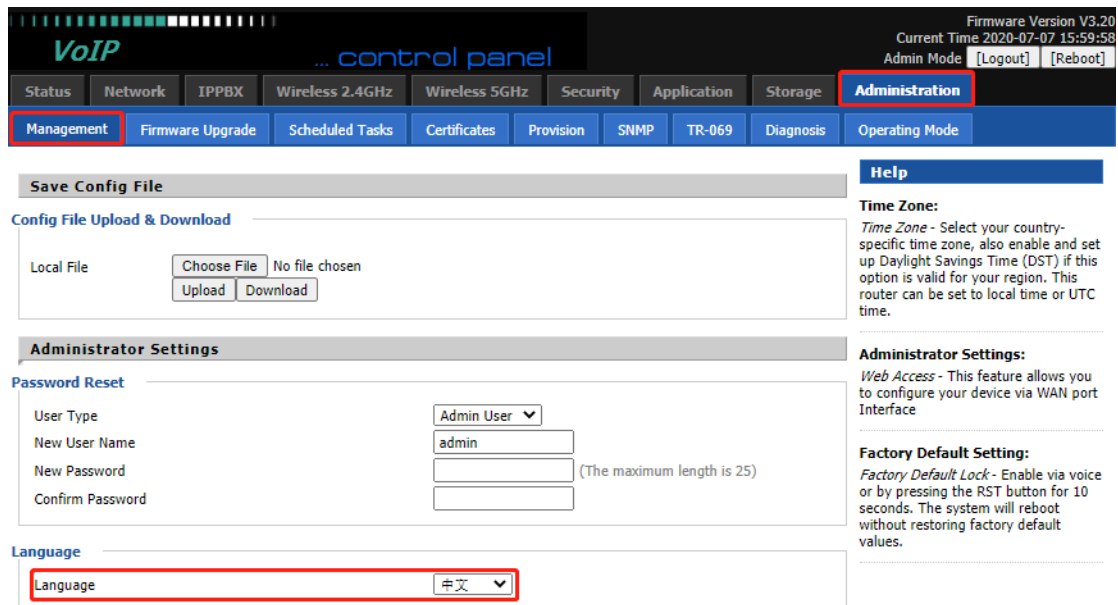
VoIP

... control panel

Firmware Version V3.20
Current Time 2020-07-07 15:59:58
Admin Mode [Logout] [Reboot]

Status | Network | IPPBX | Wireless 2.4GHz | Wireless 5GHz | Security | Application | Storage | Administration

Management | Firmware Upgrade | Scheduled Tasks | Certificates | Provision | SNMP | TR-069 | Diagnosis | Operating Mode

Save Config File

Config File Upload & Download

Local File
Choose File No file chosen
Upload Download

Administrator Settings

Password Reset

User Type Admin User
New User Name admin
New Password (The maximum length is 25)
Confirm Password

Language

Language 中文

Help

Time Zone:
Time Zone - Select your country-specific time zone, also enable and set up Daylight Savings Time (DST) if this option is valid for your region. This router can be set to local time or UTC time.

Administrator Settings:
Web Access - This feature allows you to configure your device via WAN port Interface

Factory Default Setting:
Factory Default Lock - Enable via voice or by pressing the RST button for 10 seconds. The system will reboot without restoring factory default values.